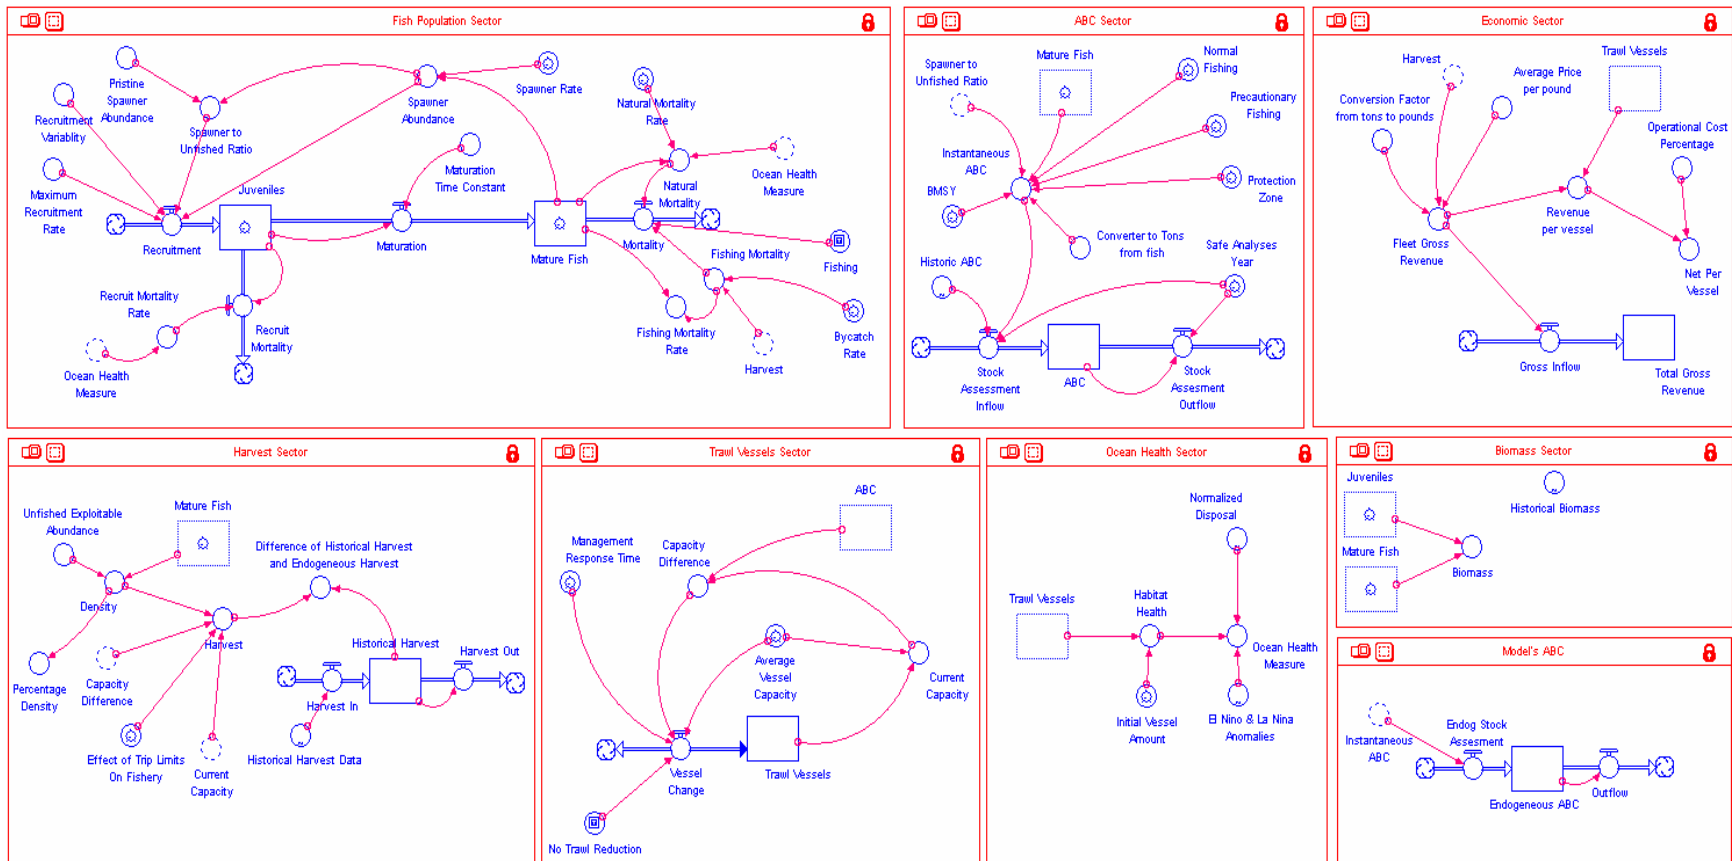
Fish Population Sector

Pristine Spawner Abundance
Spawner Rate
Natural Mortality Rate
Recruitment Variability
Spawner to Unfished Ratio
Spawner Abundance
Maturation Time Constant
Ocean Health Measure
Maximum Recruitment Rate
Juveniles
Natural Mortality
Recruitment
Maturation
Mature Fish
Mortality
Fishing Mortality
Fishing
Recruit Mortality Rate
Recruit Mortality
Fishing Mortality Rate
Bycatch Rate
Ocean Health Measure
Harvest

ABC Sector

Spawner to Unfished Ratio
Mature Fish
Normal Fishing
Precautionary Fishing
Instantaneous ABC
BMSY
Protection Zone
Converter to Tons from fish
Historic ABC
Safe Analyses Year
Stock Assessment Inflow
ABC
Stock Assessment Outflow

Economic Sector

Harvest
Trawl Vessels
Conversion Factor from tons to pounds
Average Price per pound
Operational Cost Percentage
Fleet Gross Revenue
Revenue per vessel
Net Per Vessel
Gross Inflow
Total Gross Revenue

Harvest Sector

Unfished Exploitable Abundance
Mature Fish
Difference of Historical Harvest and Endogeneous Harvest
Density
Harvest
Historical Harvest
Harvest Out
Percentage Density
Capacity Difference
Harvest In
Effect of Trip Limits On Fishery
Current Capacity
Historical Harvest Data

Trawl Vessels Sector

ABC
Management Response Time
Capacity Difference
Average Vessel Capacity
Current Capacity
Vessel Change
Trawl Vessels
No Trawl Reduction

Ocean Health Sector

Normalized Disposal
Trawl Vessels
Habitat Health
Ocean Health Measure
Initial Vessel Amount
El Nino & La Nina Anomalies

Biomass Sector

Juveniles
Historical Biomass
Mature Fish
Biomass

Model's ABC

Instantaneous ABC
Endog Stock Assesment
Endogeneous ABC
Outflow